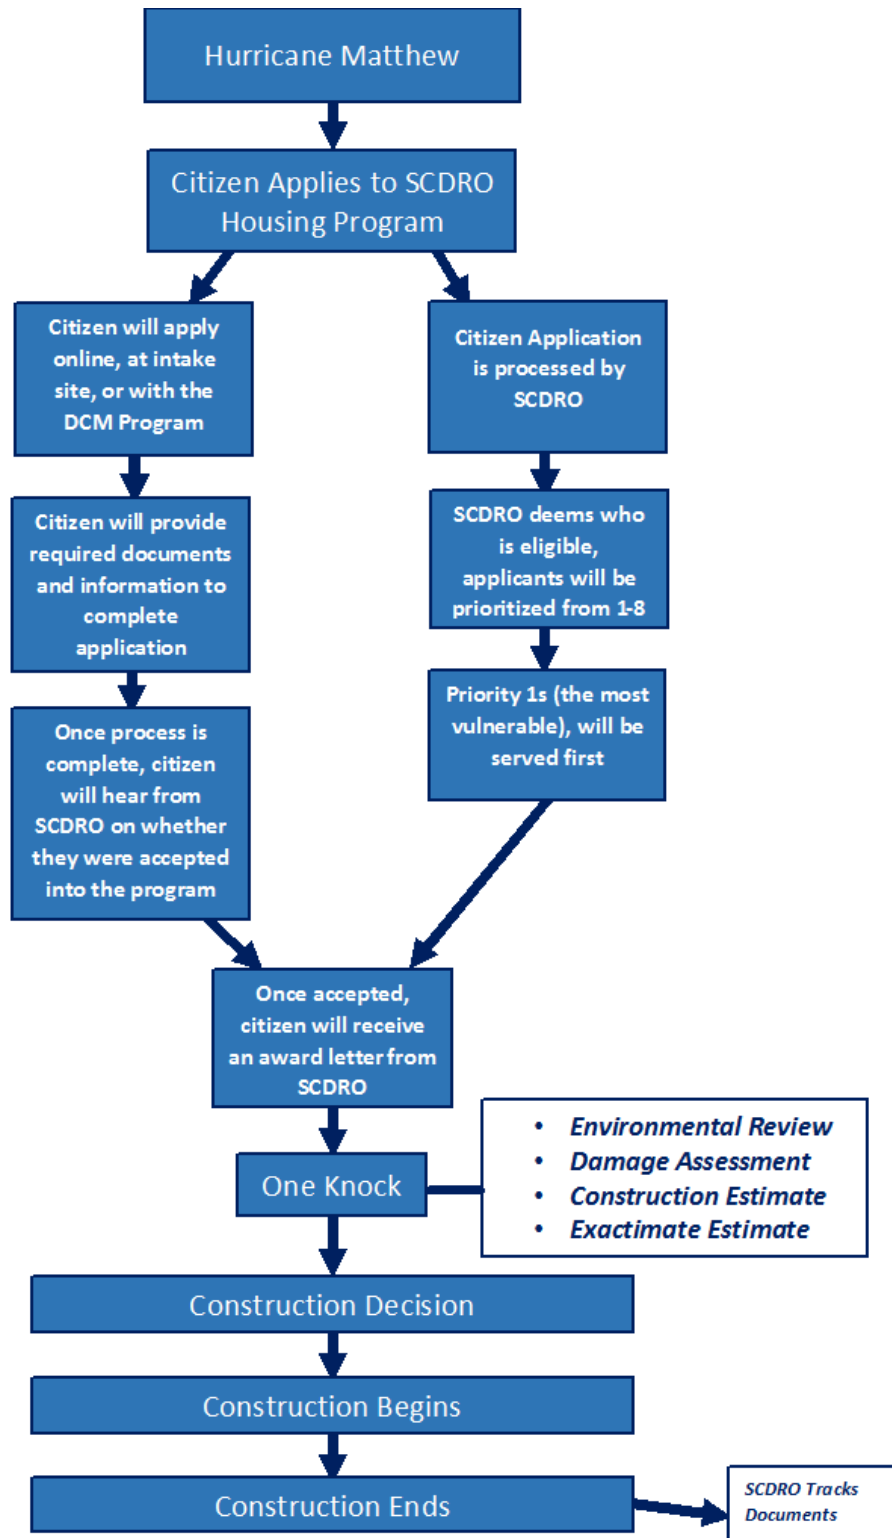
Hurricane Matthew

Citizen Applies to SCDRO Housing Program

Citizen will apply online, at intake site, or with the DCM Program

Citizen will provide required documents and information to complete application

Once process is complete, citizen will hear from SCDRO on whether they were accepted into the program

Citizen Application is processed by SCDRO

SCDRO deems who is eligible, applicants will be prioritized from 1-8

Priority 1s (the most vulnerable), will be served first

Once accepted, citizen will receive an award letter from SCDRO

One Knock

- Environmental Review
- Damage Assessment
- Construction Estimate
- Exactimate Estimate

Construction Decision

Construction Begins

Construction Ends

SCDRO Tracks Documents